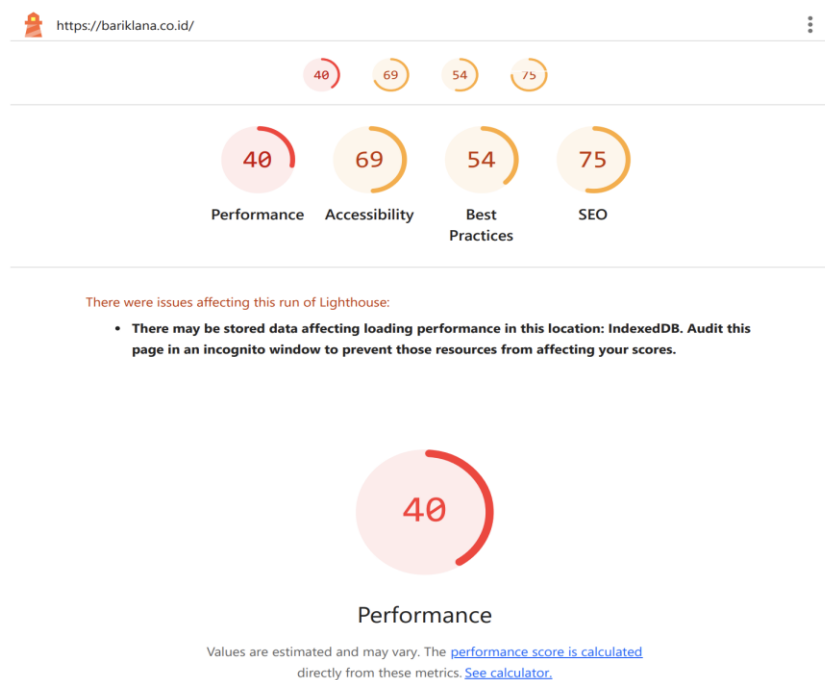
https://bariklana.co.id/

40 69 54 75

40
Performance

69
Accessibility

54
Best Practices

75
SEO

There were issues affecting this run of Lighthouse:

- There may be stored data affecting loading performance in this location: IndexedDB. Audit this page in an incognito window to prevent those resources from affecting your scores.

40

Performance

Values are estimated and may vary. The performance score is calculated directly from these metrics. See calculator.